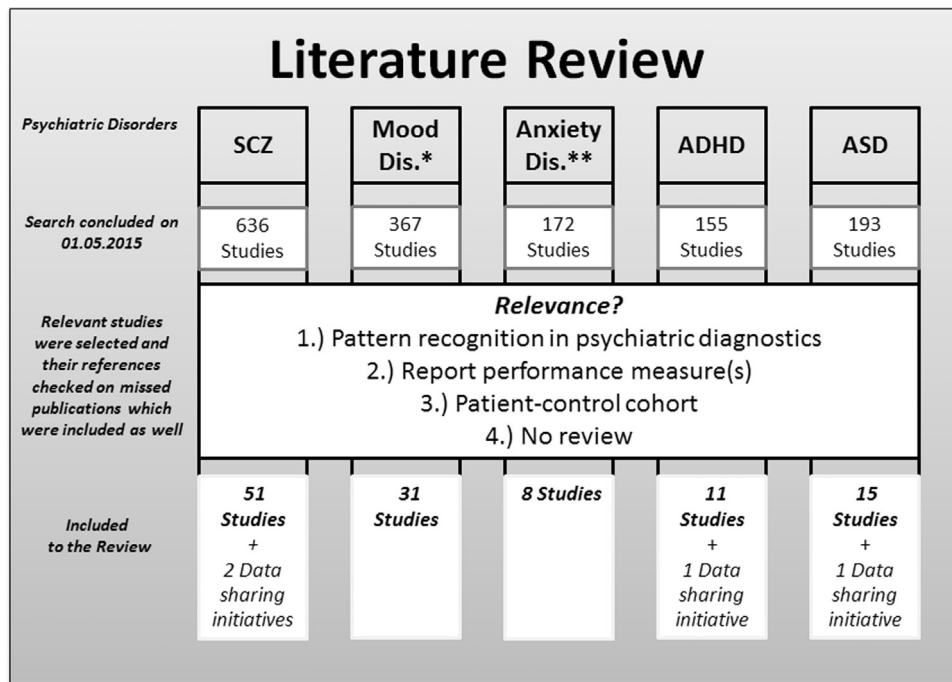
Literature Review

Psychiatric Disorders

| SCZ | Mood Dis.* | Anxiety Dis.** | ADHD | ASD |
|---|---|---|---|---|

Search concluded on 01.05.2015

| 636 Studies | 367 Studies | 172 Studies | 155 Studies | 193 Studies |
|---|---|---|---|---|

Relevant studies were selected and their references checked on missed publications which were included as well

Relevance?
1.) Pattern recognition in psychiatric diagnostics
2.) Report performance measure(s)
3.) Patient-control cohort
4.) No review

Included to the Review

| 51 Studies + 2 Data sharing initiatives | 31 Studies | 8 Studies | 11 Studies + 1 Data sharing initiative | 15 Studies + 1 Data sharing initiative |
|---|---|---|---|---|